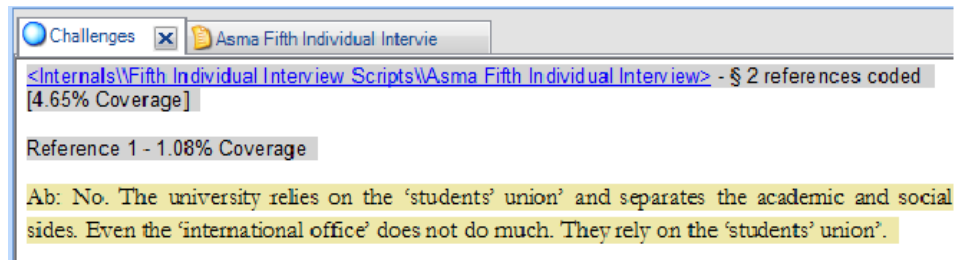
Challenges | Asma Fifth Individual Intervie

<Internals\\Fifth Individual Interview Scripts\\Asma Fifth Individual Interview> - § 2 references coded [4.65% Coverage]

Reference 1 - 1.08% Coverage

Ab: No. The university relies on the 'students' union' and separates the academic and social sides. Even the 'international office' does not do much. They rely on the 'students' union'.